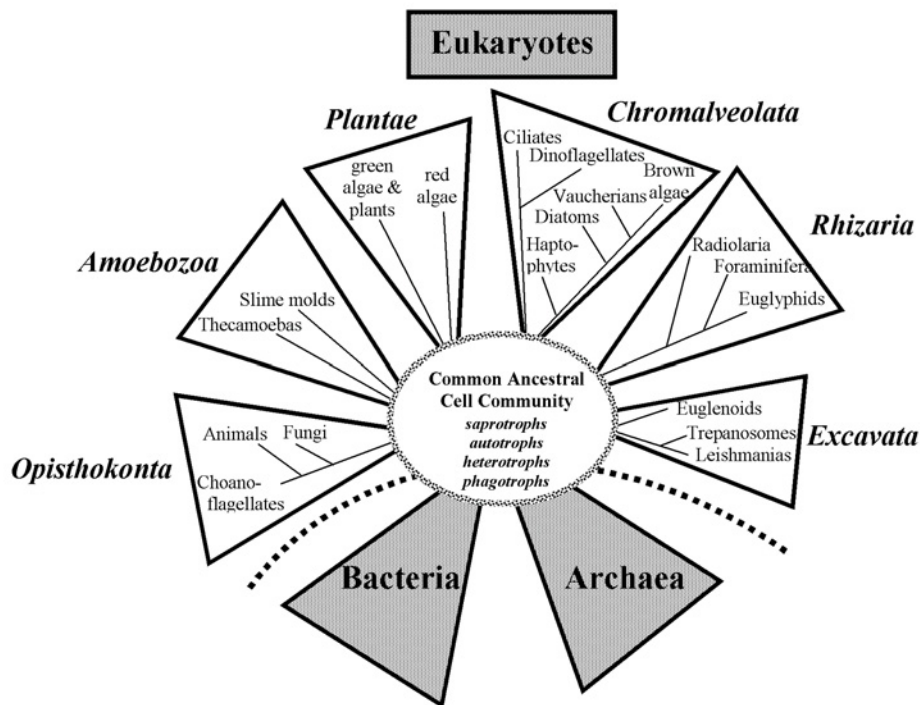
Eukaryotes

Plantae

green algae & plants

red algae

Chromalveolata

Ciliates

Dinoflagellates

Brown algae

Vaucherians

Diatoms

Hapto-phytes

Rhizaria

Radiolaria

Foraminifera

Euglyphids

Amoebozoa

Slime molds

Thecamoebas

Common Ancestral Cell Community

saprotrophs
autotrophs
heterotrophs
phagotrophs

Euglenoids

Trepanosomes

Leishmanias

Excavata

Opisthokonta

Animals

Fungi

Choano-flagellates

Bacteria

Archaea